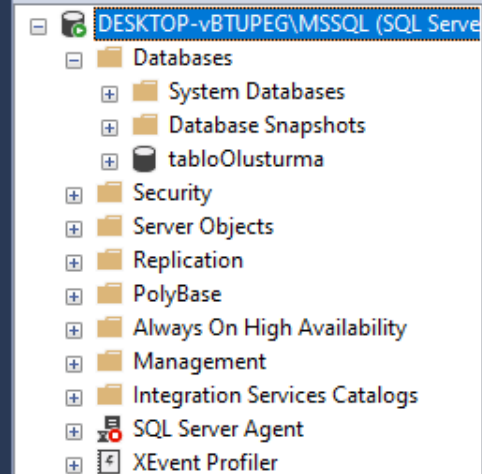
DESKTOP-vBTUPEG\MSSQL (SQL Serve
Databases
System Databases
Database Snapshots
tabloOlusturma
Security
Server Objects
Replication
PolyBase
Always On High Availability
Management
Integration Services Catalogs
SQL Server Agent
XEvent Profiler